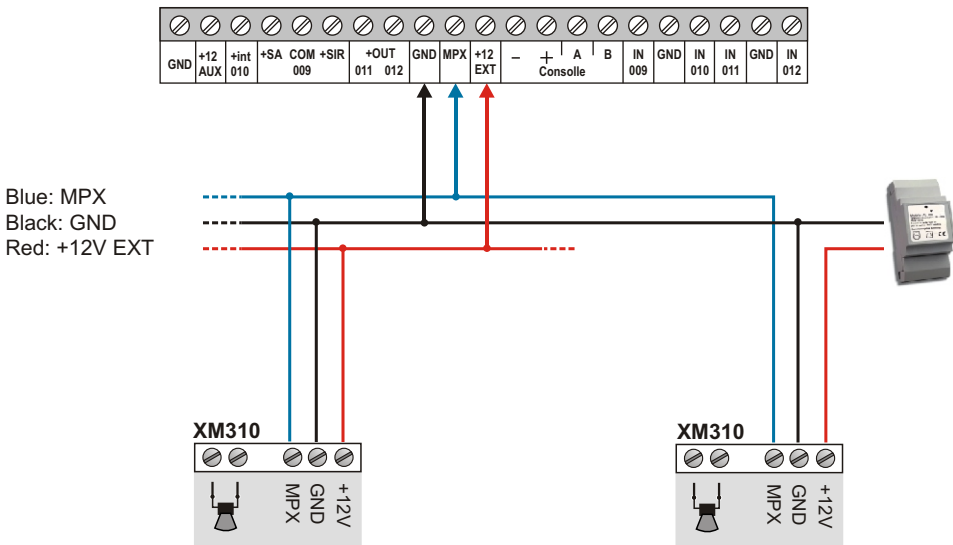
| GND | +12 AUX | +int 010 | +SA | COM 009 | +SIR | +OUT 011 012 | GND | MPX | +12 EXT | – + Consolle | A | B | IN 009 | GND | IN 010 | IN 011 | GND | IN 012 |
|---|---|---|---|---|---|---|---|---|---|---|---|---|---|---|---|---|---|---|

Blue: MPX
Black: GND
Red: +12V EXT

XM310
MPX GND +12V

XM310
MPX GND +12V